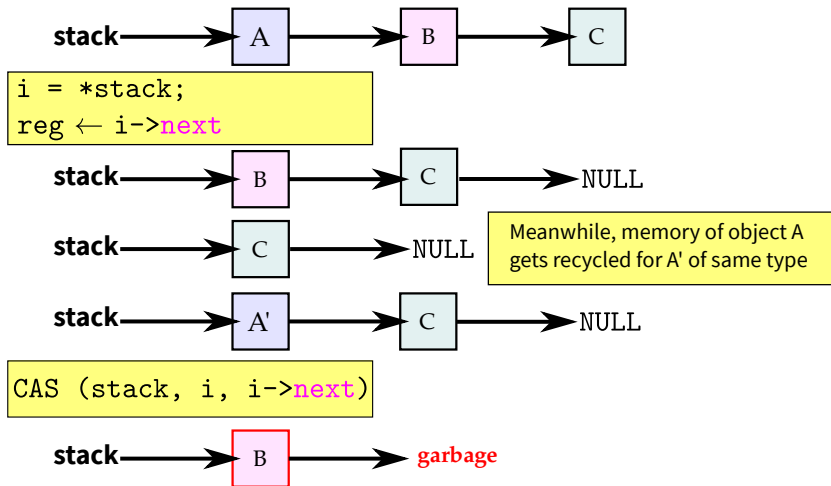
stack A B C

i = *stack;
reg $\leftarrow$ i->next

stack B C NULL

stack C NULL

Meanwhile, memory of object A gets recycled for A' of same type

stack A' C NULL

CAS (stack, i, i->next)

stack B garbage